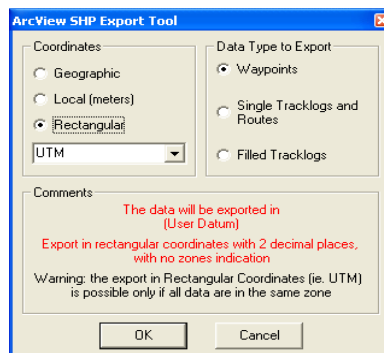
ArcView SHP Export Tool

Coordinates

Geographic

Local (meters)

Rectangular

UTM

Data Type to Export

Waypoints

Single Tracklogs and Routes

Filled Tracklogs

Comments

The data will be exported in (User Datum)

Export in rectangular coordinates with 2 decimal places, with no zones indication

Warning: the export in Rectangular Coordinates (ie. UTM) is possible only if all data are in the same zone

OK

Cancel